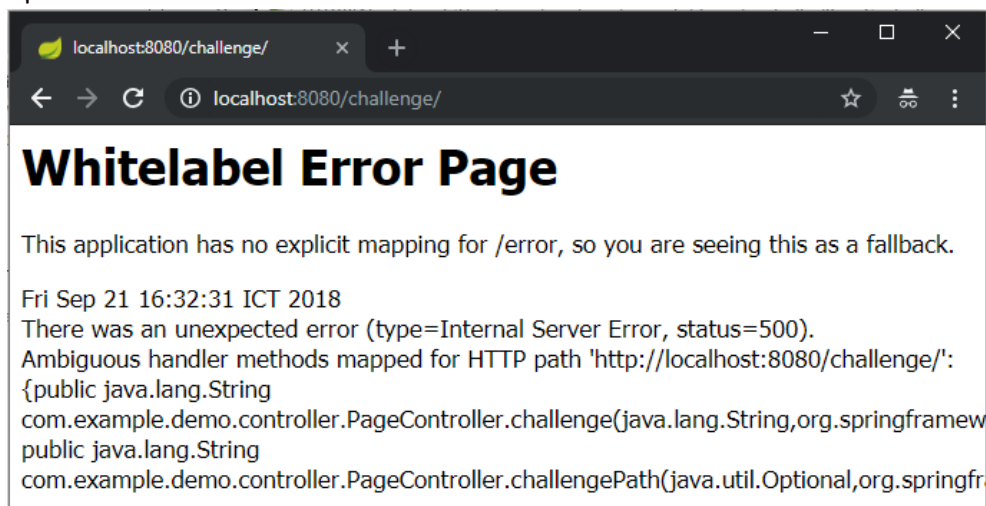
localhost:8080/challenge/

localhost:8080/challenge/

Whitelabel Error Page

This application has no explicit mapping for /error, so you are seeing this as a fallback.

Fri Sep 21 16:32:31 ICT 2018
There was an unexpected error (type=Internal Server Error, status=500).
Ambiguous handler methods mapped for HTTP path 'http://localhost:8080/challenge/':
{public java.lang.String
com.example.demo.controller.PageController.challenge(java.lang.String,org.springframew
public java.lang.String
com.example.demo.controller.PageController.challengePath(java.util.Optional,org.springfr